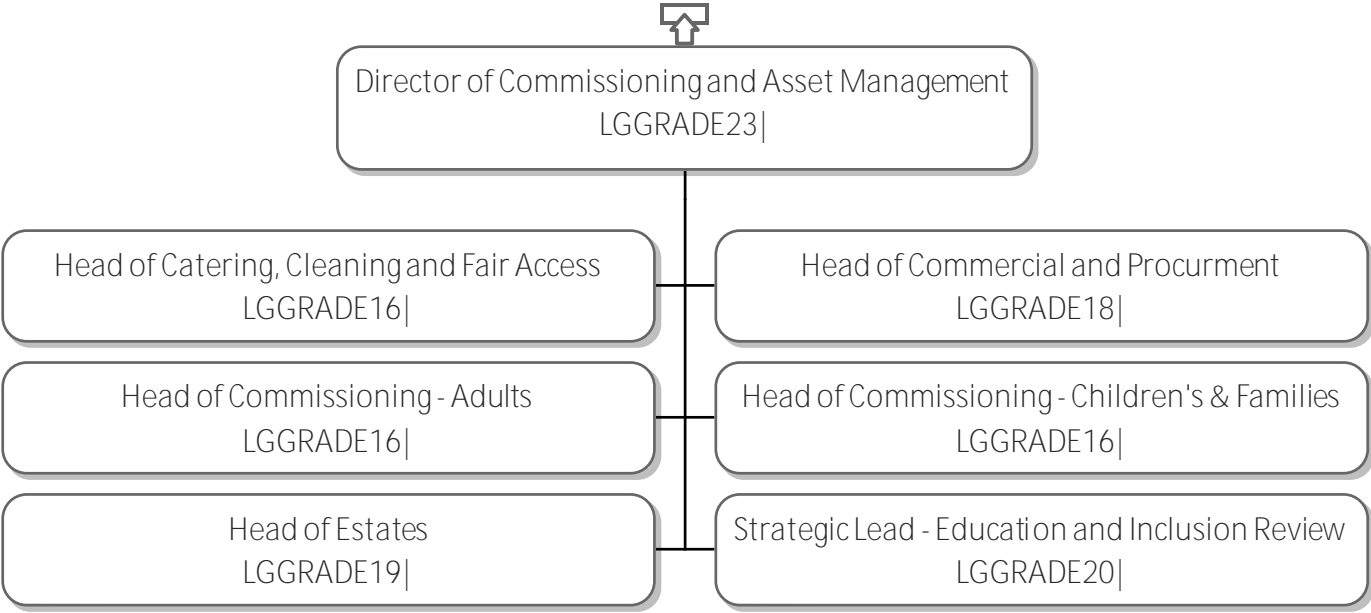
Director of Commissioning and Asset Management
LGGRADE23|

Head of Catering, Cleaning and Fair Access
LGGRADE16|

Head of Commercial and Procurment
LGGRADE18|

Head of Commissioning - Adults
LGGRADE16|

Head of Commissioning - Children's & Families
LGGRADE16|

Head of Estates
LGGRADE19|

Strategic Lead - Education and Inclusion Review
LGGRADE20|